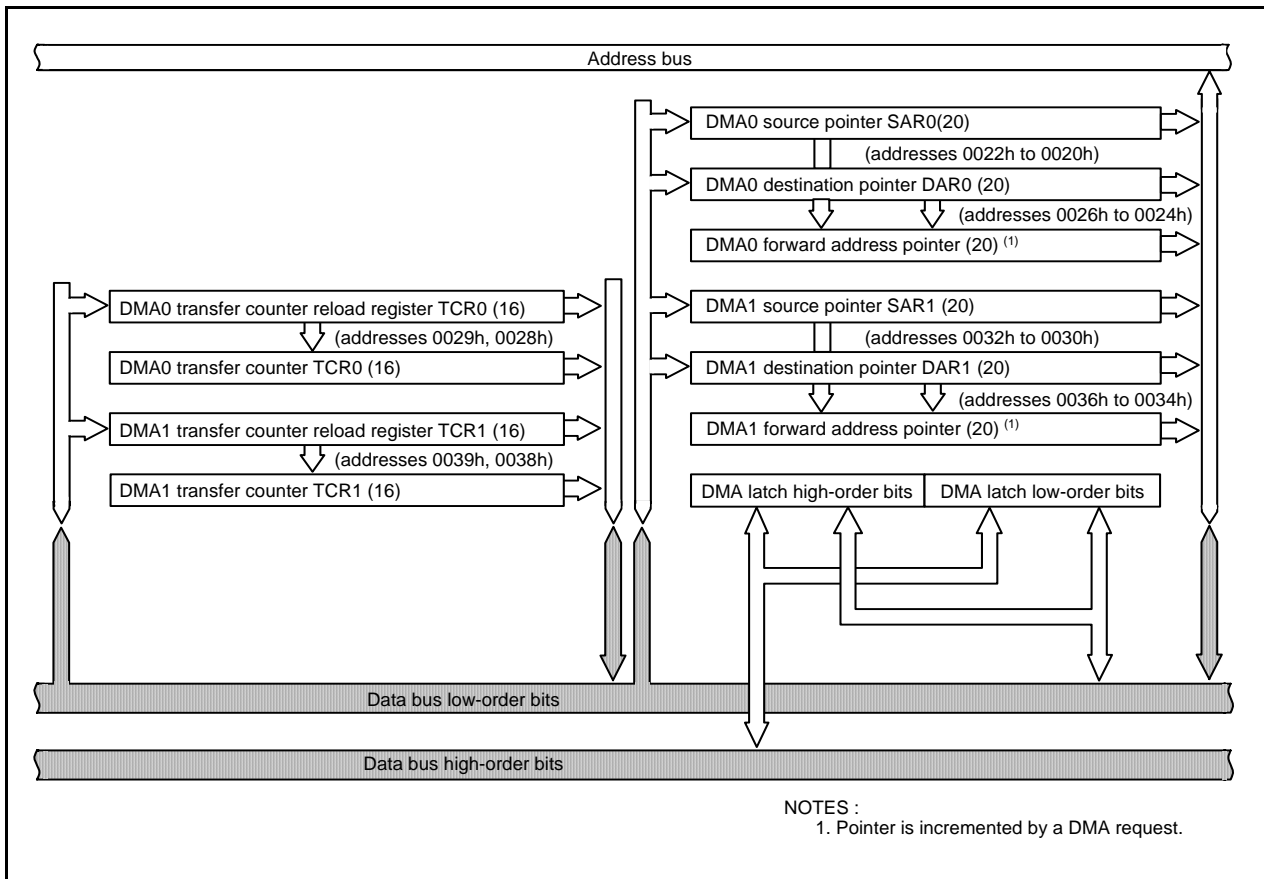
Address bus

DMA0 source pointer SAR0(20)

(addresses 0022h to 0020h)

DMA0 destination pointer DAR0 (20)

(addresses 0026h to 0024h)

DMA0 forward address pointer (20) $^{(1)}$

DMA0 transfer counter reload register TCR0 (16)

(addresses 0029h, 0028h)

DMA0 transfer counter TCR0 (16)

DMA1 source pointer SAR1 (20)

(addresses 0032h to 0030h)

DMA1 destination pointer DAR1 (20)

(addresses 0036h to 0034h)

DMA1 forward address pointer (20) $^{(1)}$

DMA1 transfer counter reload register TCR1 (16)

(addresses 0039h, 0038h)

DMA1 transfer counter TCR1 (16)

DMA latch high-order bits

DMA latch low-order bits

Data bus low-order bits

Data bus high-order bits

NOTES :
1. Pointer is incremented by a DMA request.